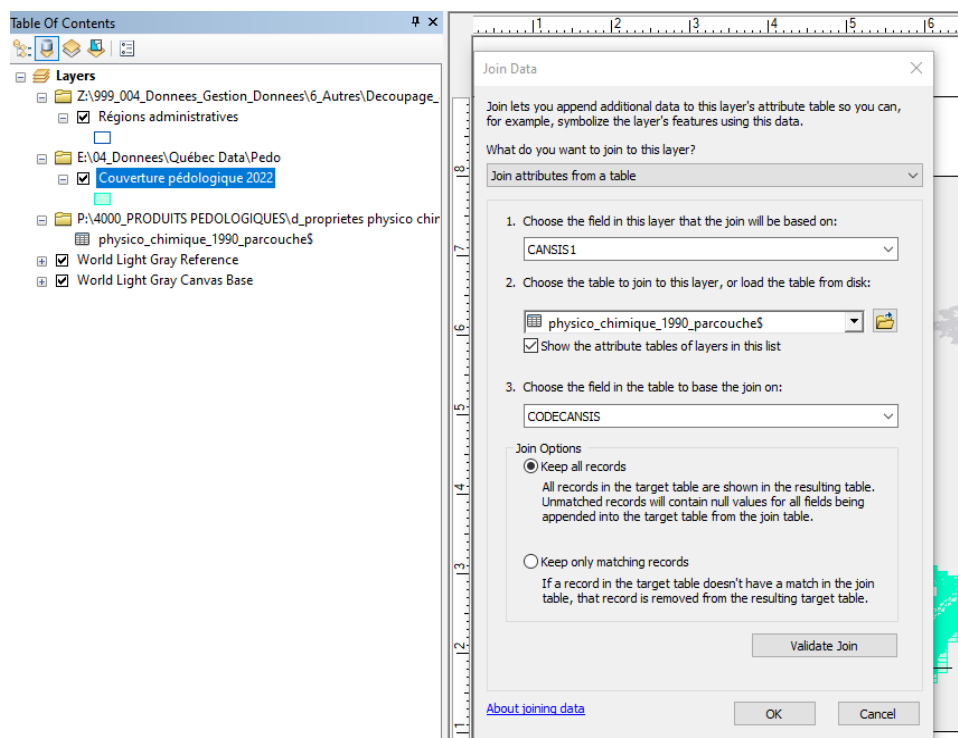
Table Of Contents

Layers
Z:\999_004_Donnees_Gestion_Donnees\6_Autres\Decoupage_
Régions administratives
E:\04_Donnees\Québec Data\Pedo
Couverture pédologique 2022
P:\4000_PRODUITS PEDOLOGIQUES\d_proprietes physico chir
physico_chimique_1990_parcouche$
World Light Gray Reference
World Light Gray Canvas Base

1 2 3 4 5 6
8 7 6 5 4 3 2 1

Join Data

Join lets you append additional data to this layer's attribute table so you can, for example, symbolize the layer's features using this data.

What do you want to join to this layer?

Join attributes from a table

1. Choose the field in this layer that the join will be based on:

CANSIS1

2. Choose the table to join to this layer, or load the table from disk:

physico_chimique_1990_parcouche$

Show the attribute tables of layers in this list

3. Choose the field in the table to base the join on:

CODECANSIS

Join Options

Keep all records

All records in the target table are shown in the resulting table. Unmatched records will contain null values for all fields being appended into the target table from the join table.

Keep only matching records

If a record in the target table doesn't have a match in the join table, that record is removed from the resulting target table.

Validate Join

About joining data

OK

Cancel